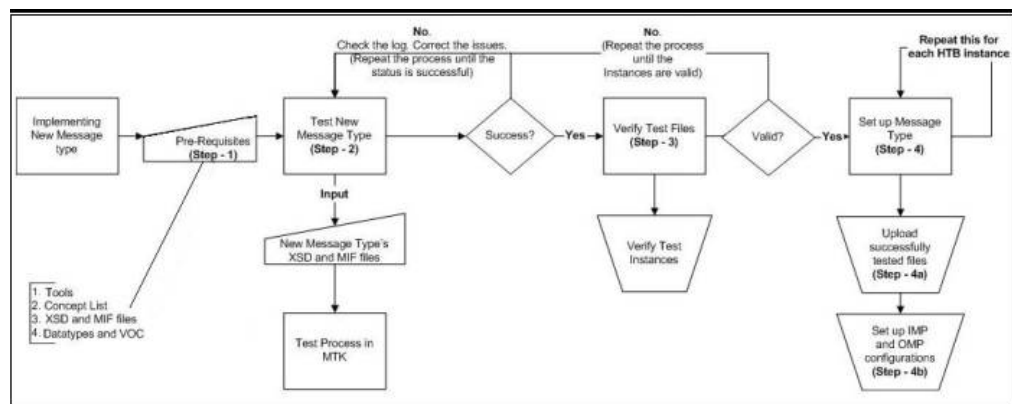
No.
Check the log. Correct the issues.
(Repeat the process until the status is successful)

No.
(Repeat the process until the Instances are valid)

Repeat this for each HTB Instance

Implementing New Message type

Pre-Requisites
(Step - 1)

1. Tools
2. Concept List
3. XSD and MIF files
4. Datatypes and VOC

Test New Message Type
(Step - 2)

Input

New Message Type's XSD and MIF files

Test Process in MTK

Success?

Yes

Verify Test Files
(Step - 3)

Verify Test Instances

Valid?

Yes

Set up Message Type
(Step - 4)

Upload successfully tested files
(Step - 4a)

Set up IMP and OMP configurations
(Step - 4b)